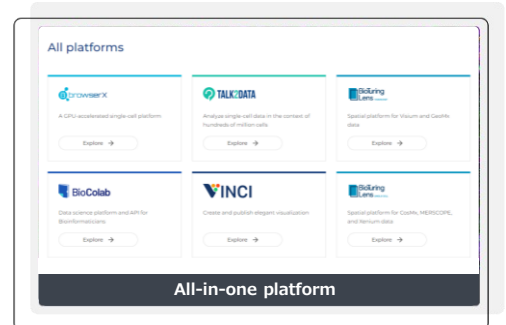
All platforms

browserX
A GPU-accelerated single-cell platform
Explore →

TALK2DATA
Analyse single-cell data in the context of hundreds of million cells
Explore →

BioTuring Lens
Spatial platform for Visium and CosMx data
Explore →

BioColab
Data science platform and API for Bioinformaticians
Explore →

VINCI
Create and publish elegant visualization
Explore →

BioTuring Lens
Spatial platform for CosMx, MERSCOPE, and Xenium data
Explore →

All-in-one platform